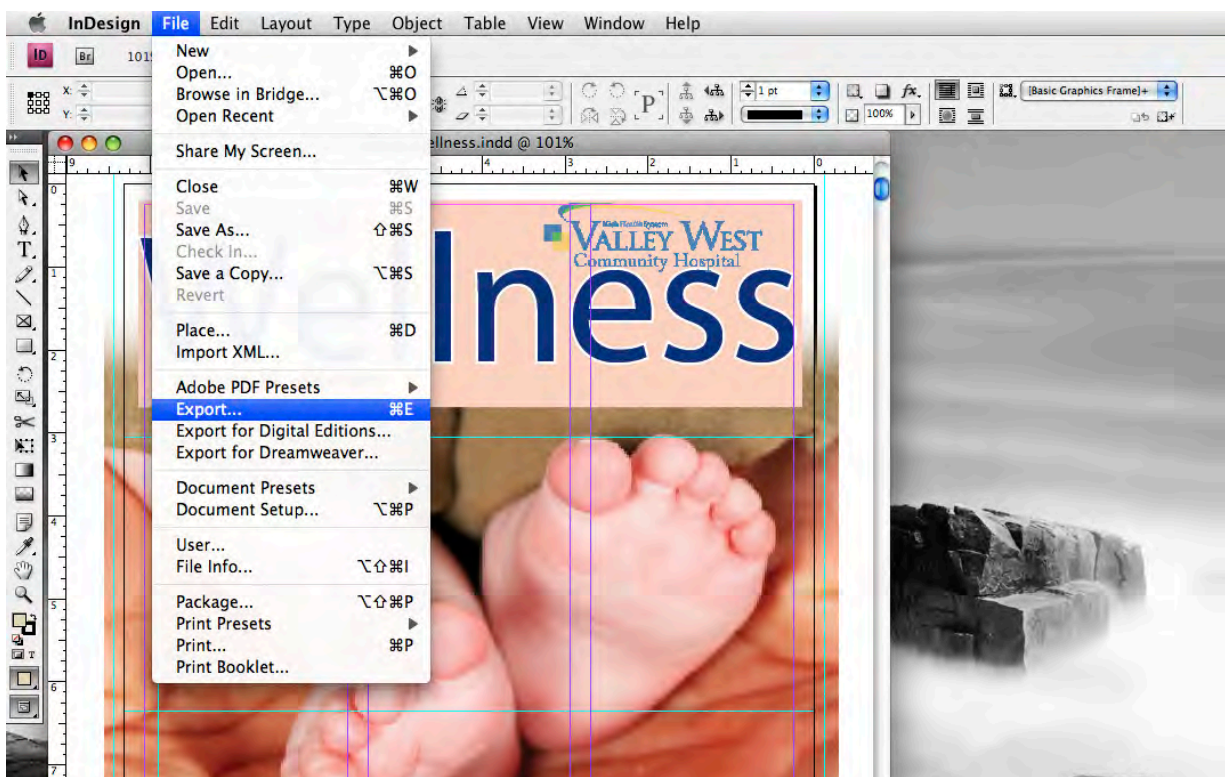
InDesign File Edit Layout Type Object Table View Window Help

ID Br 101

New
Open... ⌘O
Browse in Bridge... ⌥⌘O
Open Recent

Share My Screen...

Close ⌘W
Save ⌘S
Save As... ⇧⌘S
Check In...
Save a Copy... ⌥⌘S
Revert

Place... ⌘D
Import XML...

Adobe PDF Presets
Export... ⌘E
Export for Digital Editions...
Export for Dreamweaver...

Document Presets
Document Setup... ⌥⌘P

User...
File Info... ⌥⇧⌘I

Package... ⌥⇧⌘P
Print Presets
Print... ⌘P
Print Booklet...

1 pt
100%
[Basic Graphics Frame]+

llness.indd @ 101%

VALLEY WEST
Community Hospital

lness